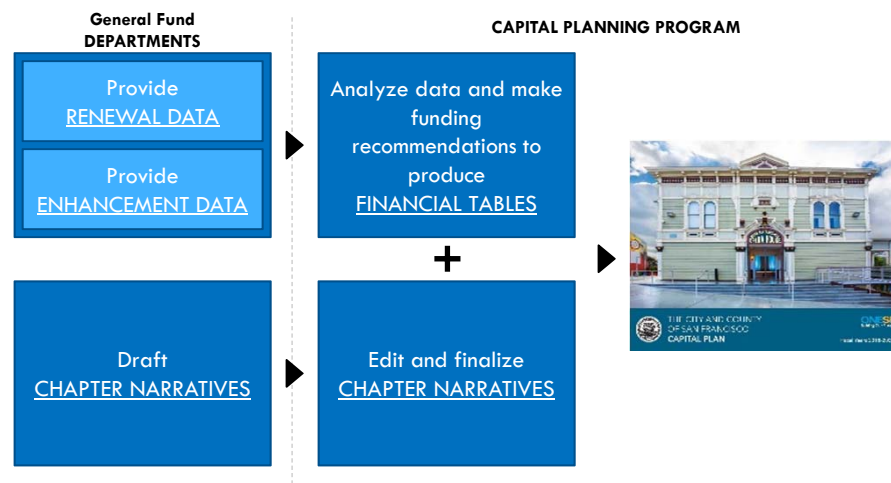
General Fund
DEPARTMENTS

CAPITAL PLANNING PROGRAM

Provide
RENEWAL DATA

Provide
ENHANCEMENT DATA

Analyze data and make funding recommendations to produce
FINANCIAL TABLES

+

Draft
CHAPTER NARRATIVES

Edit and finalize
CHAPTER NARRATIVES

THE CITY AND COUNTY OF SAN FRANCISCO
CAPITAL PLAN

ONE S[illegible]

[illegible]